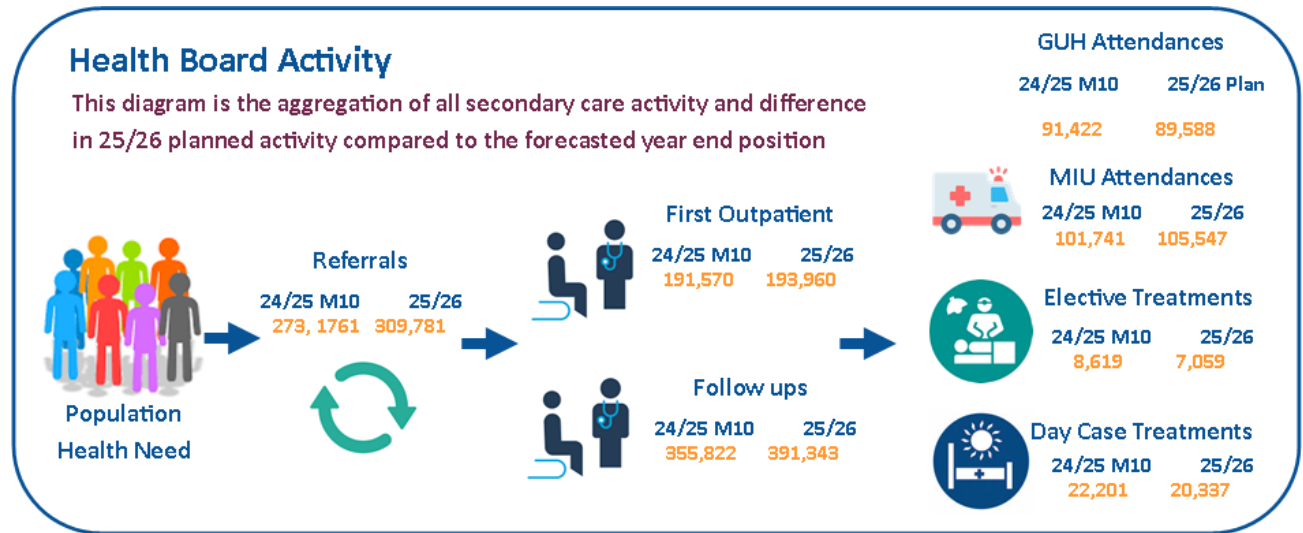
Health Board Activity

This diagram is the aggregation of all secondary care activity and difference in 25/26 planned activity compared to the forecasted year end position

Population Health Need

Referrals
24/25 M10 25/26
273, 1761 309,781

First Outpatient
24/25 M10 25/26
191,570 193,960

Follow ups
24/25 M10 25/26
355,822 391,343

GUH Attendances
24/25 M10 25/26 Plan
91,422 89,588

MIU Attendances
24/25 M10 25/26
101,741 105,547

Elective Treatments
24/25 M10 25/26
8,619 7,059

Day Case Treatments
24/25 M10 25/26
22,201 20,337